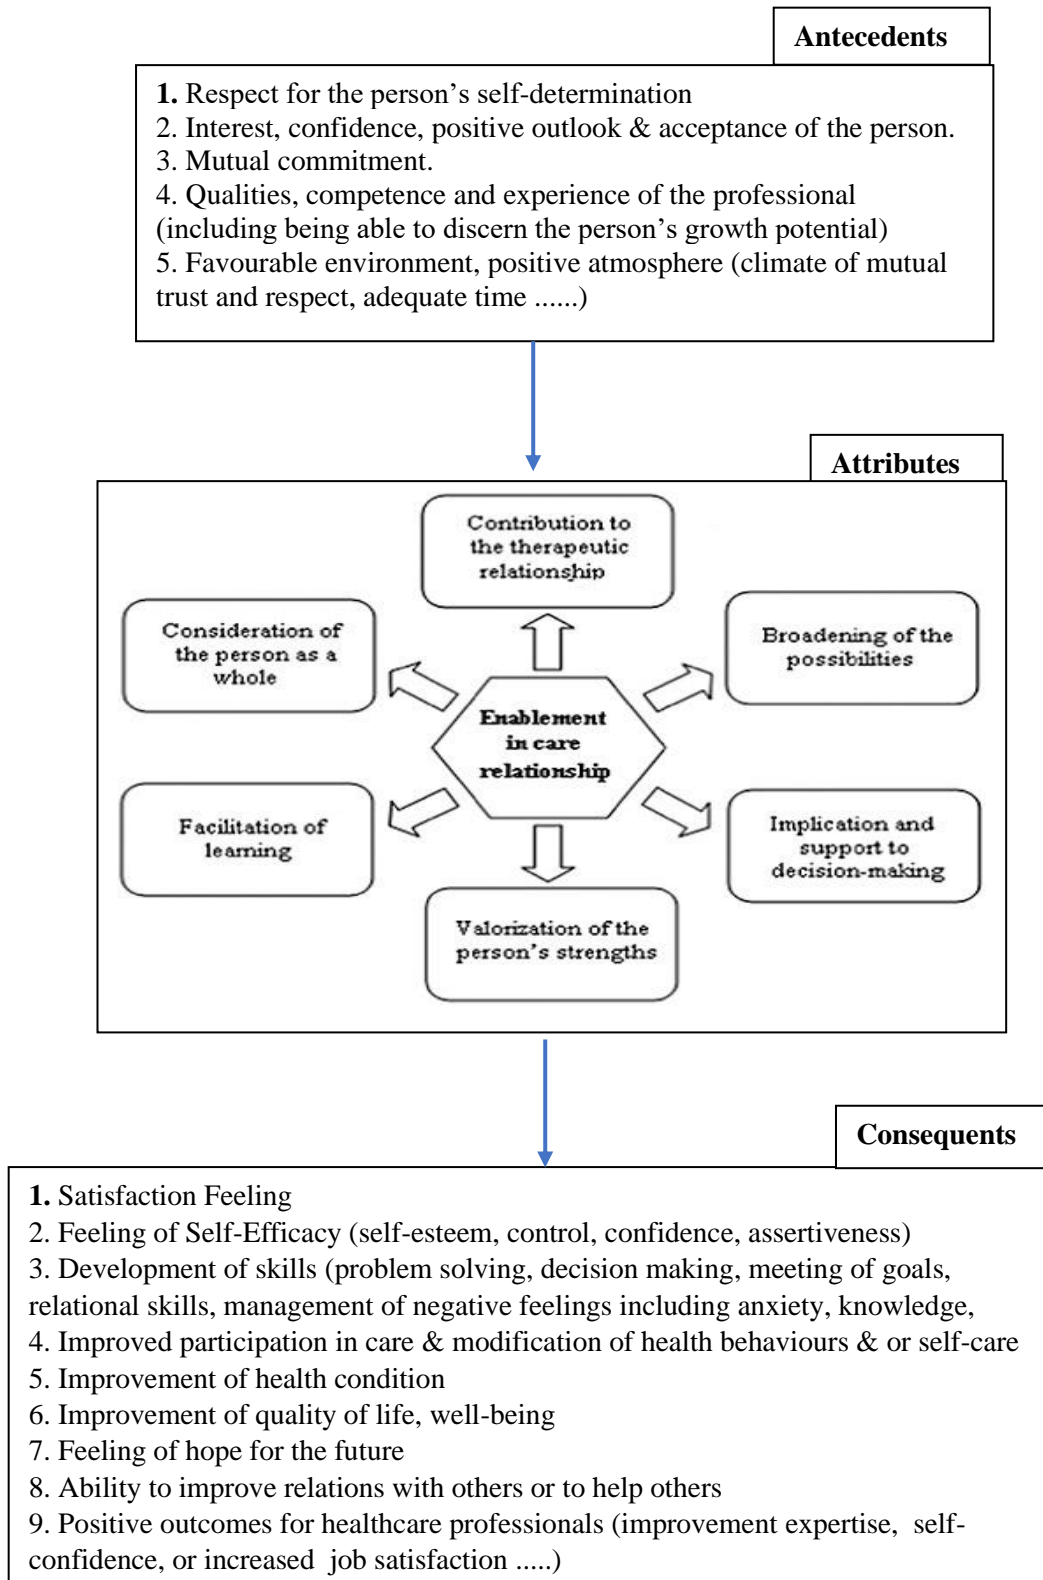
Antecedents

**1.** Respect for the person's self-determination
2. Interest, confidence, positive outlook & acceptance of the person.
3. Mutual commitment.
4. Qualities, competence and experience of the professional (including being able to discern the person's growth potential)
5. Favourable environment, positive atmosphere (climate of mutual trust and respect, adequate time ......)

Attributes

Contribution to the therapeutic relationship

Consideration of the person as a whole

Broadening of the possibilities

Enablement in care relationship

Facilitation of learning

Implication and support to decision-making

Valorization of the person's strengths

Consequents

**1.** Satisfaction Feeling
2. Feeling of Self-Efficacy (self-esteem, control, confidence, assertiveness)
3. Development of skills (problem solving, decision making, meeting of goals, relational skills, management of negative feelings including anxiety, knowledge,
4. Improved participation in care & modification of health behaviours & or self-care
5. Improvement of health condition
6. Improvement of quality of life, well-being
7. Feeling of hope for the future
8. Ability to improve relations with others or to help others
9. Positive outcomes for healthcare professionals (improvement expertise, self-confidence, or increased job satisfaction .....)